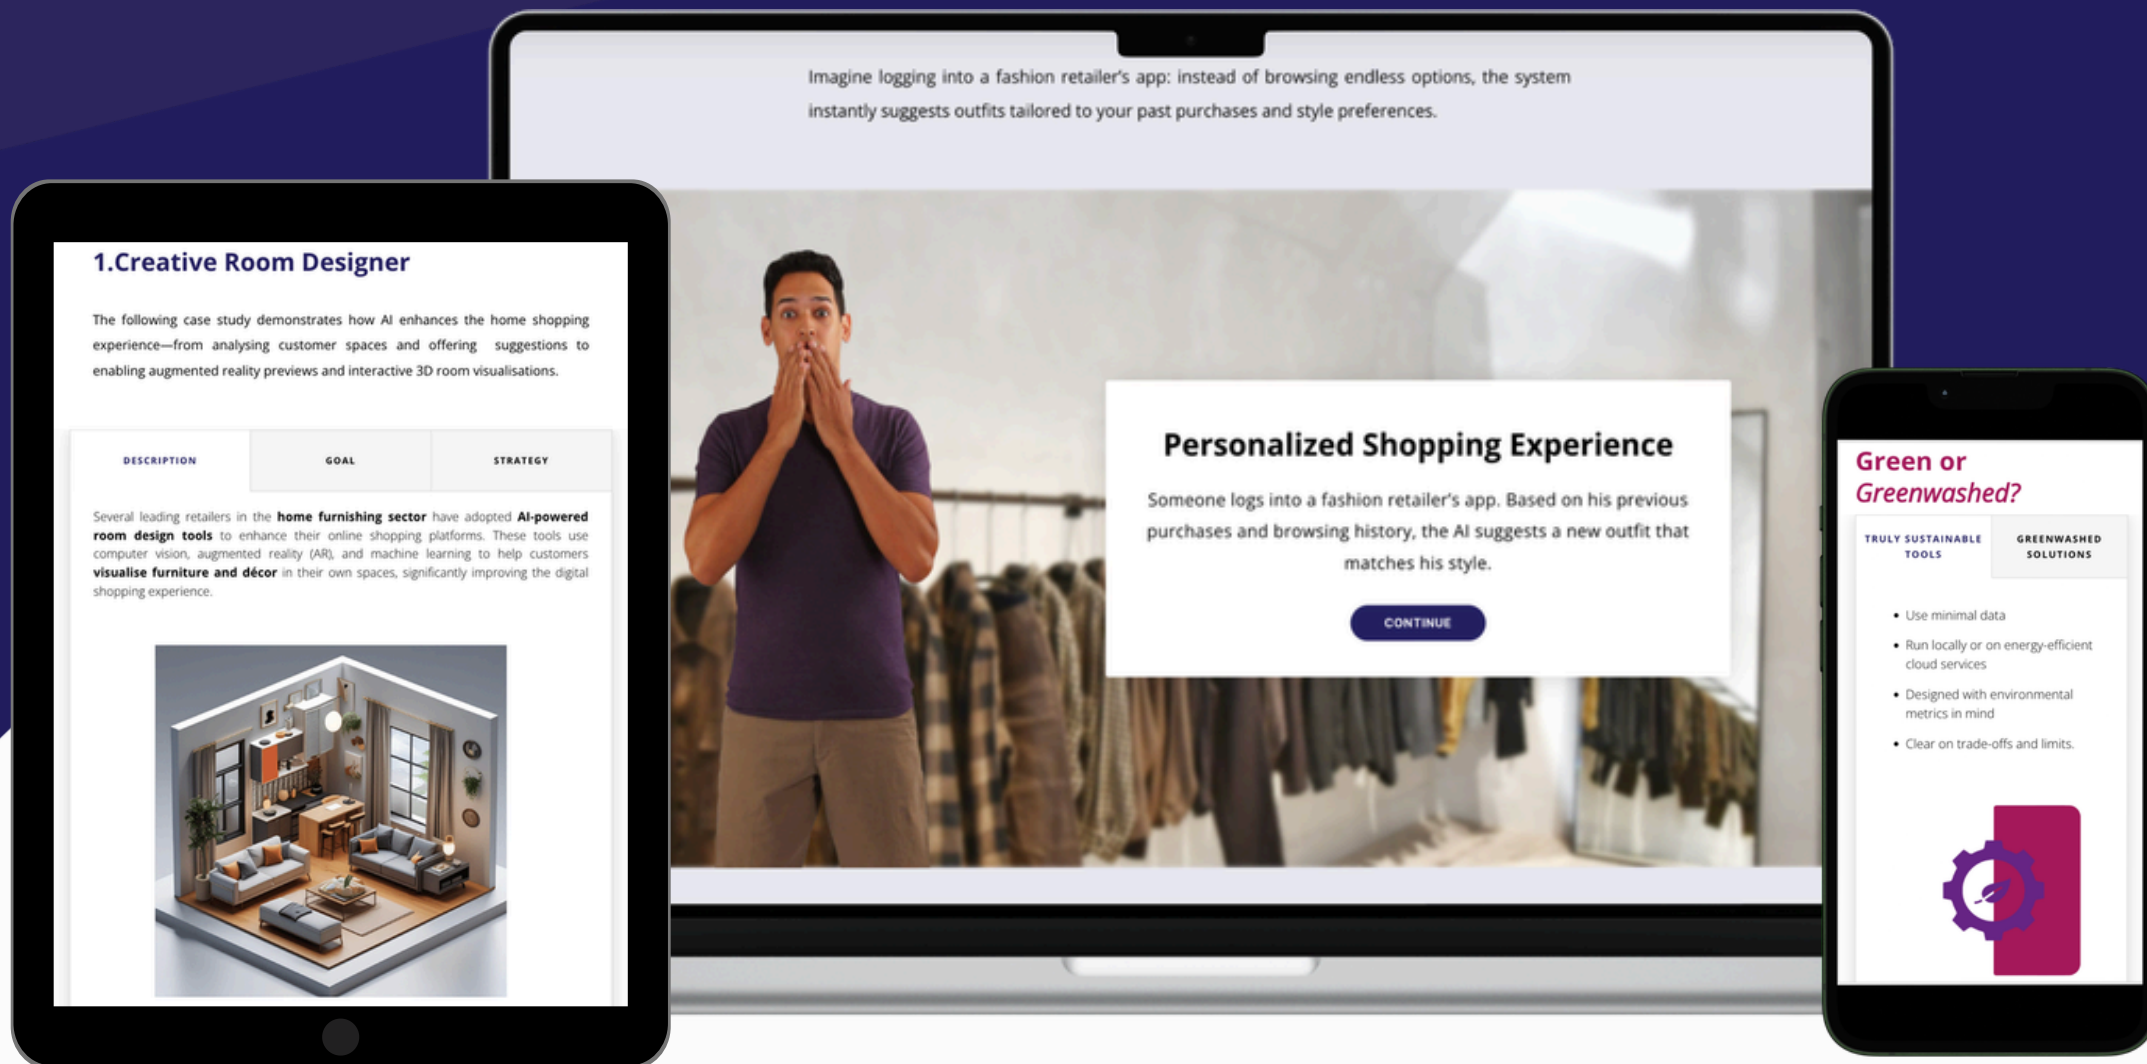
1.Creative Room Designer

The following case study demonstrates how AI enhances the home shopping experience—from analysing customer spaces and offering suggestions to enabling augmented reality previews and interactive 3D room visualisations.

| DESCRIPTION | GOAL | STRATEGY |
|---|---|---|

Several leading retailers in the **home furnishing sector** have adopted **AI-powered room design tools** to enhance their online shopping platforms. These tools use computer vision, augmented reality (AR), and machine learning to help customers **visualise furniture and décor** in their own spaces, significantly improving the digital shopping experience.

Imagine logging into a fashion retailer's app: instead of browsing endless options, the system instantly suggests outfits tailored to your past purchases and style preferences.

Personalized Shopping Experience

Someone logs into a fashion retailer's app. Based on his previous purchases and browsing history, the AI suggests a new outfit that matches his style.

CONTINUE

Green or Greenwashed?

| TRULY SUSTAINABLE TOOLS | GREENWASHED SOLUTIONS |
|---|---|

- Use minimal data
- Run locally or on energy-efficient cloud services
- Designed with environmental metrics in mind
- Clear on trade-offs and limits.